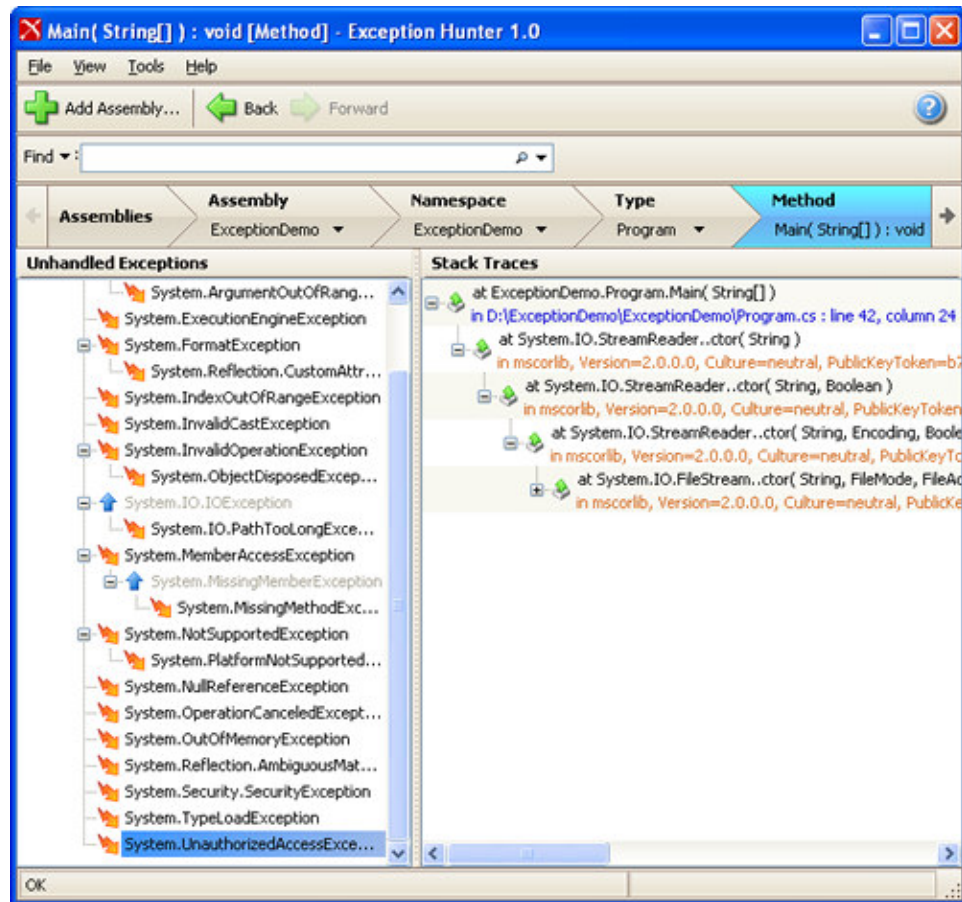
Main( String[] ) : void [Method] - Exception Hunter 1.0

File View Tools Help

Add Assembly... Back Forward

Find ▾:

Assemblies | Assembly ExceptionDemo | Namespace ExceptionDemo | Type Program | Method Main( String[] ) : void

Unhandled Exceptions

System.ArgumentOutOfRang...
System.ExecutionEngineException
System.FormatException
System.Reflection.CustomAttr...
System.IndexOutOfRangeException
System.InvalidCastException
System.InvalidOperationException
System.ObjectDisposedExcep...
System.IO.IOException
System.IO.PathTooLongExce...
System.MemberAccessException
System.MissingMemberException
System.MissingMethodExc...
System.NotSupportedException
System.PlatformNotSupported...
System.NullReferenceException
System.OperationCanceledExcept...
System.OutOfMemoryException
System.Reflection.AmbiguousMat...
System.Security.SecurityException
System.TypeLoadException
System.UnauthorizedAccessExce...

Stack Traces

at ExceptionDemo.Program.Main( String[] )
in D:\ExceptionDemo\ExceptionDemo\Program.cs : line 42, column 24
at System.IO.StreamReader..ctor( String )
in mscorlib, Version=2.0.0.0, Culture=neutral, PublicKeyToken=b7
at System.IO.StreamReader..ctor( String, Boolean )
in mscorlib, Version=2.0.0.0, Culture=neutral, PublicKeyToken
at System.IO.StreamReader..ctor( String, Encoding, Boole
in mscorlib, Version=2.0.0.0, Culture=neutral, PublicKeyTo
at System.IO.FileStream..ctor( String, FileMode, FileAc
in mscorlib, Version=2.0.0.0, Culture=neutral, PublicK

OK